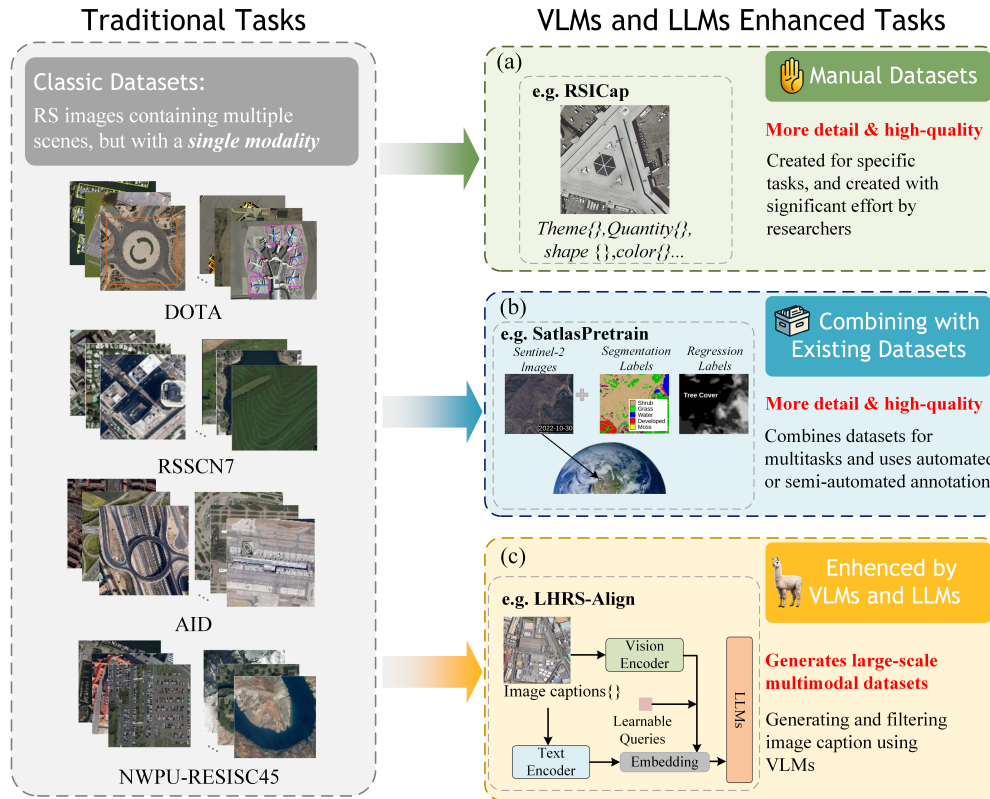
Traditional Tasks

Classic Datasets:
RS images containing multiple scenes, but with a *single modality*

DOTA

RSSCN7

AID

NWPU-RESISC45

VLMs and LLMs Enhanced Tasks

(a)

e.g. RSICap

Theme{},Quantity{}, shape {},color{}...

Manual Datasets

More detail & high-quality

Created for specific tasks, and created with significant effort by researchers

(b)

e.g. SatlasPretrain

Sentinel-2 Images

2022-10-30

Segmentation Labels

Shrub
Grass
Water
Developed
Moss

Regression Labels

Tree Cover

Combining with Existing Datasets

More detail & high-quality

Combines datasets for multitasks and uses automated or semi-automated annotation

(c)

e.g. LHRS-Align

Image captions{}

Vision Encoder

Learnable Queries

Text Encoder

Embedding

LLMs

Enhenced by VLMs and LLMs

Generates large-scale multimodal datasets

Generating and filtering image caption using VLMs